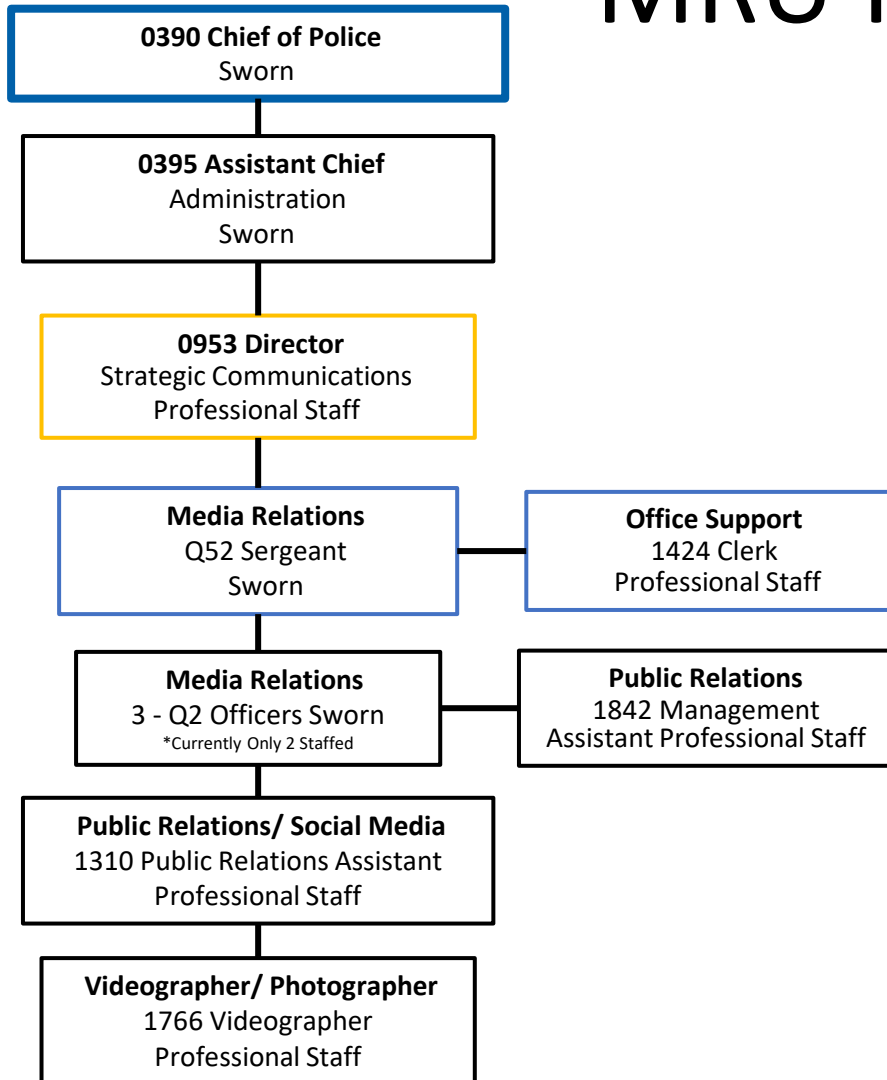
MRU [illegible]

**0390 Chief of Police**
Sworn

**0395 Assistant Chief**
Administration
Sworn

**0953 Director**
Strategic Communications
Professional Staff

**Media Relations**
Q52 Sergeant
Sworn

**Office Support**
1424 Clerk
Professional Staff

**Media Relations**
3 - Q2 Officers Sworn
*Currently Only 2 Staffed

**Public Relations**
1842 Management
Assistant Professional Staff

**Public Relations/ Social Media**
1310 Public Relations Assistant
Professional Staff

**Videographer/ Photographer**
1766 Videographer
Professional Staff